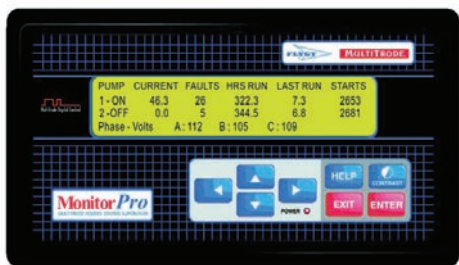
FLYGT MULTITRODE

| PUMP | CURRENT | FAULTS | HRS RUN | LAST RUN | STARTS |
|---|---|---|---|---|---|
| 1 - ON | 46.3 | 26 | 322.3 | 7.3 | 2653 |
| 2 - OFF | 0.0 | 5 | 344.5 | 6.8 | 2681 |

Phase - Volts A : 112 B : 105 C : 109

MonitorPro

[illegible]

HELP CONTRAST

POWER

EXIT ENTER